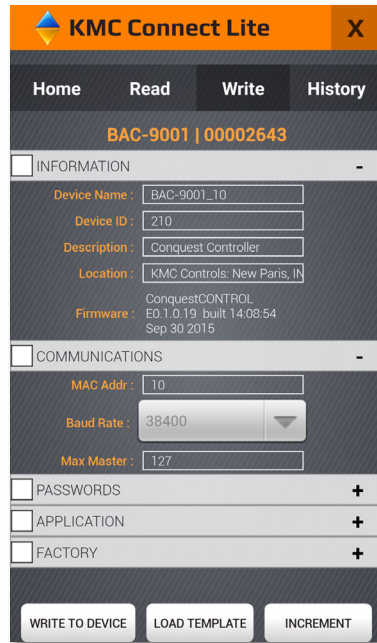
KMC Connect Lite

X

Home

Read

Write

History

BAC-9001 | 00002643

INFORMATION

-

Device Name : BAC-9001_10

Device ID : 210

Description : Conquest Controller

Location : KMC Controls: New Paris, IN

Firmware : ConquestCONTROL E0.1.0.19 built 14:08:54 Sep 30 2015

COMMUNICATIONS

-

MAC Addr : 10

Baud Rate : 38400

Max Master : 127

PASSWORDS

+

APPLICATION

+

FACTORY

+

WRITE TO DEVICE

LOAD TEMPLATE

INCREMENT